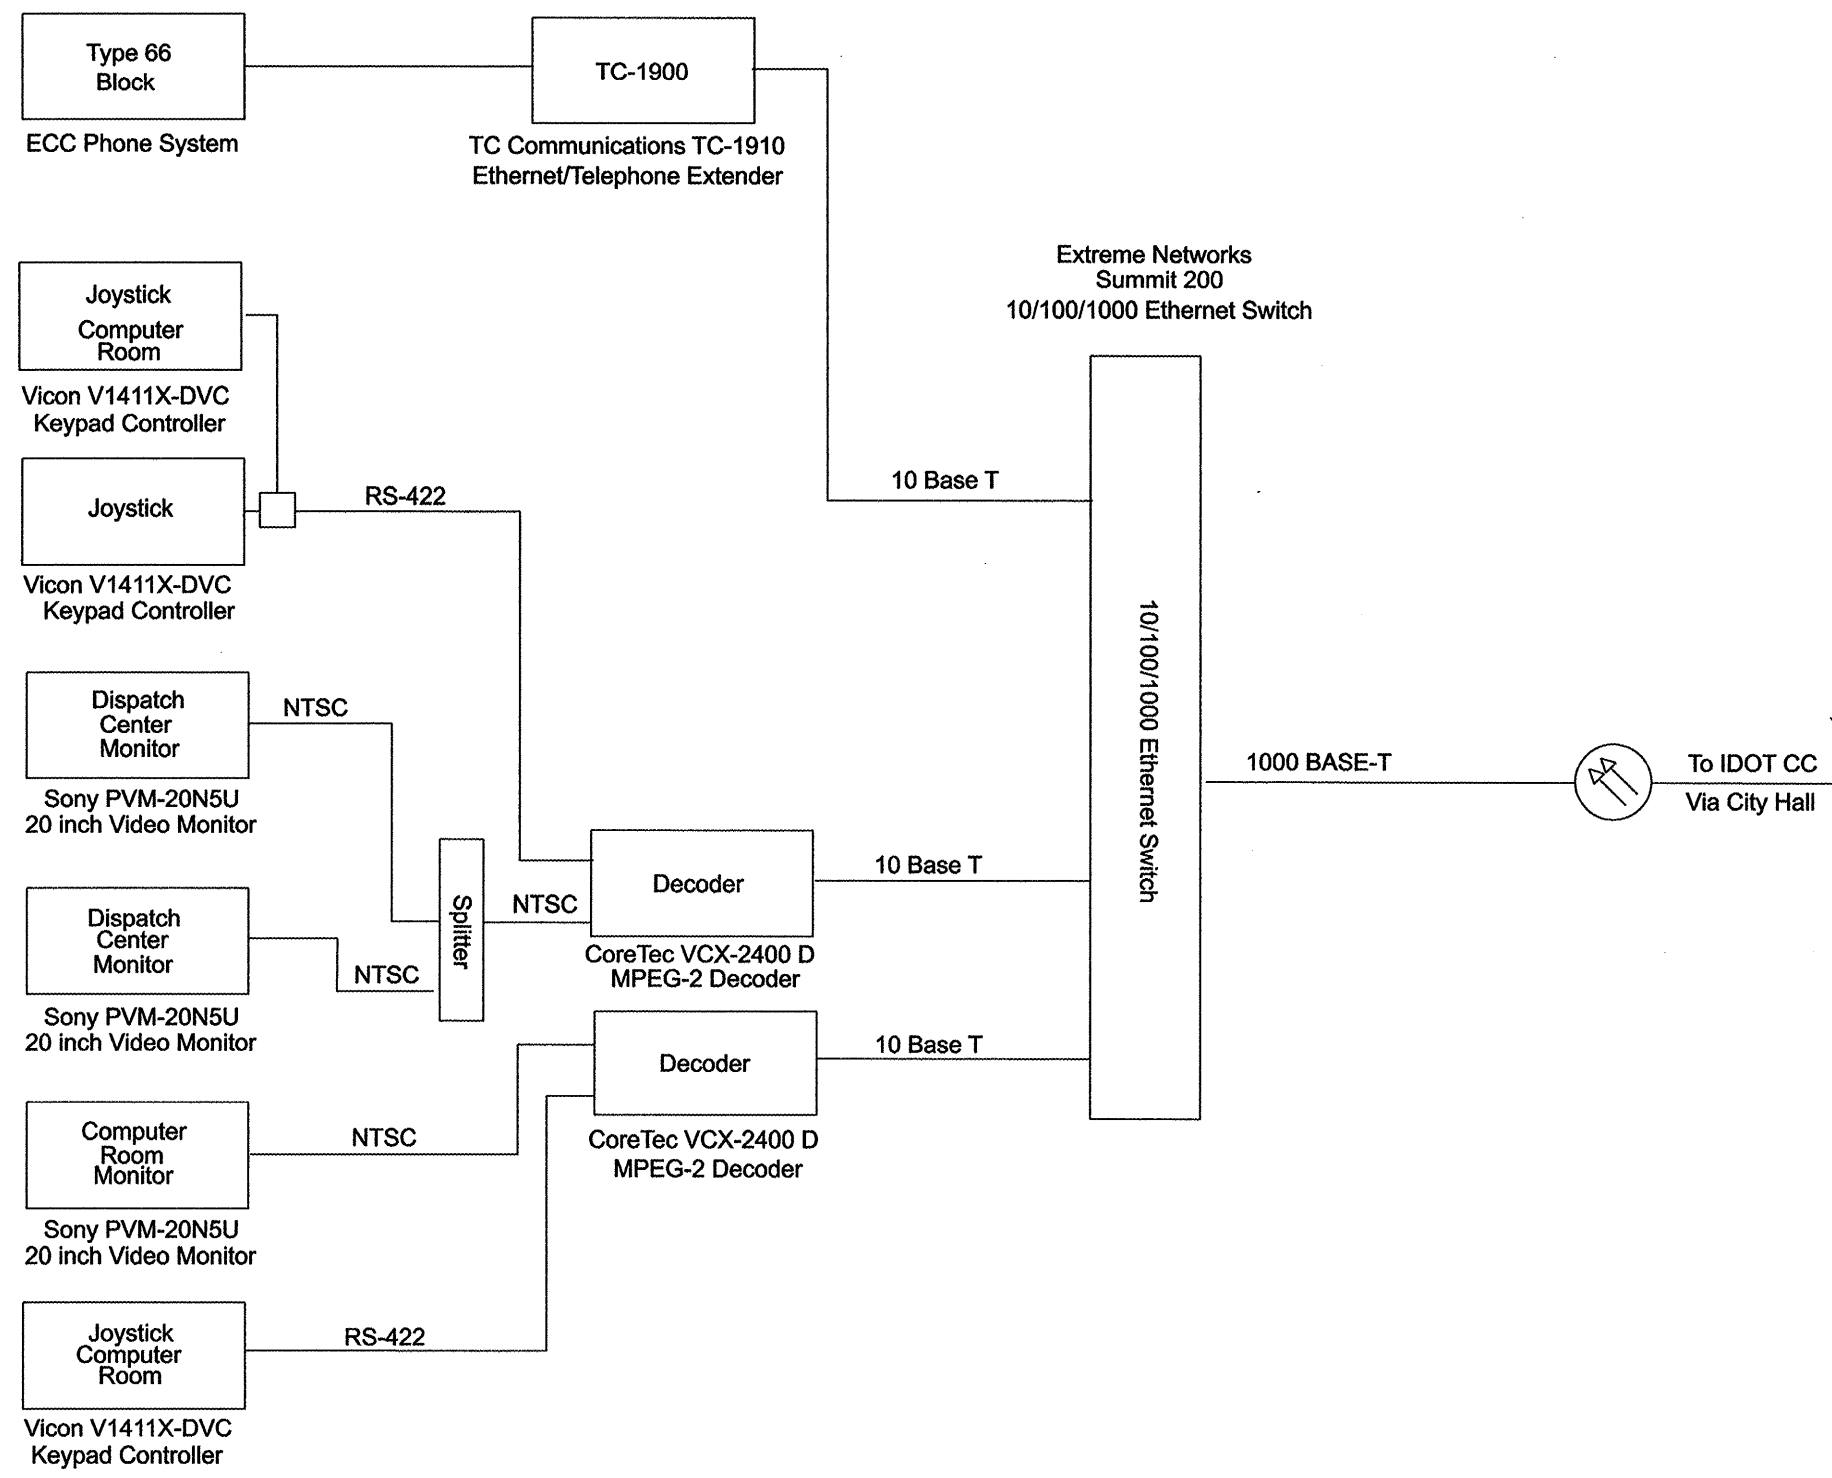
Type 66
Block

ECC Phone System

TC-1900

TC Communications TC-1910
Ethernet/Telephone Extender

Extreme Networks
Summit 200
10/100/1000 Ethernet Switch

Joystick
Computer
Room

Vicon V1411X-DVC
Keypad Controller

Joystick

Vicon V1411X-DVC
Keypad Controller

RS-422

10 Base T

10/100/1000 Ethernet Switch

Dispatch
Center
Monitor

NTSC

Sony PVM-20N5U
20 inch Video Monitor

1000 BASE-T

To IDOT CC
Via City Hall

Splitter

NTSC

Decoder

10 Base T

CoreTec VCX-2400 D
MPEG-2 Decoder

Dispatch
Center
Monitor

NTSC

Sony PVM-20N5U
20 inch Video Monitor

Decoder

10 Base T

CoreTec VCX-2400 D
MPEG-2 Decoder

Computer
Room
Monitor

NTSC

Sony PVM-20N5U
20 inch Video Monitor

Joystick
Computer
Room

RS-422

Vicon V1411X-DVC
Keypad Controller